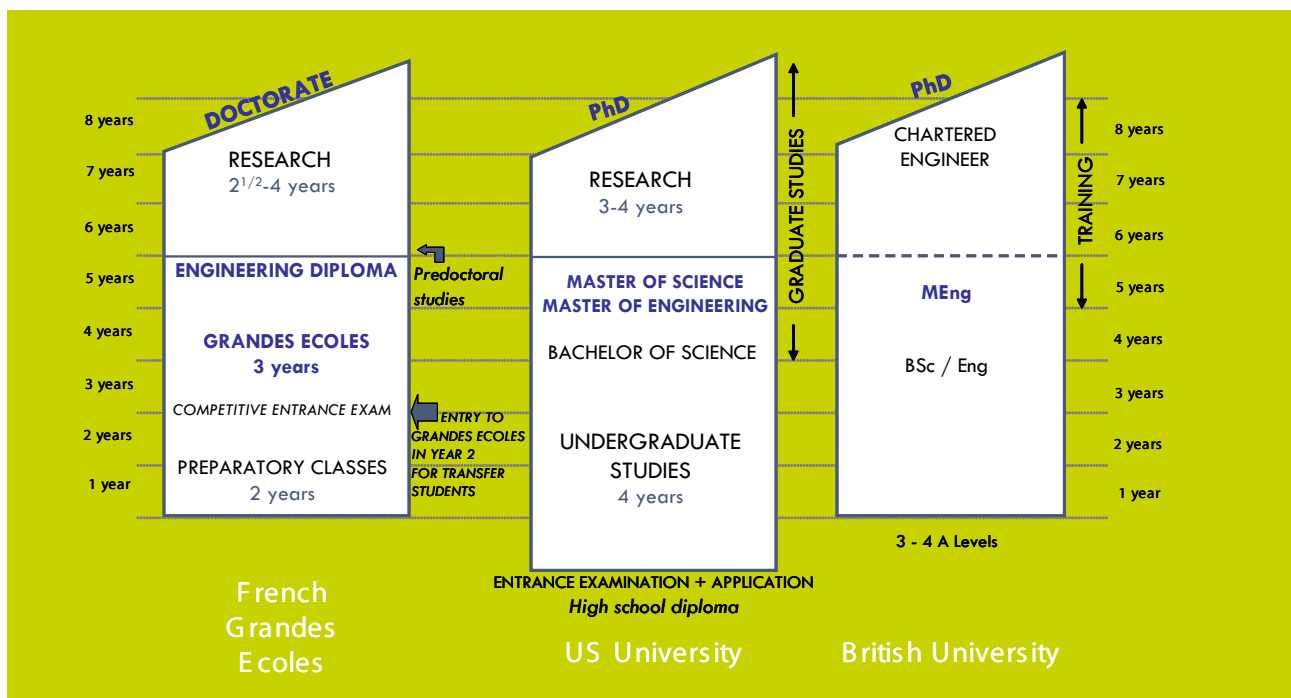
8 years
7 years
6 years
5 years
4 years
3 years
2 years
1 year

DOCTORATE
RESEARCH
$2^{1/2}$-4 years
ENGINEERING DIPLOMA
GRANDES ECOLES
3 years
COMPETITIVE ENTRANCE EXAM
PREPARATORY CLASSES
2 years

Predoctoral studies

ENTRY TO GRANDES ECOLES IN YEAR 2 FOR TRANSFER STUDENTS

PhD
RESEARCH
3-4 years
MASTER OF SCIENCE
MASTER OF ENGINEERING
BACHELOR OF SCIENCE
UNDERGRADUATE STUDIES
4 years
ENTRANCE EXAMINATION + APPLICATION
High school diploma

GRADUATE STUDIES

PhD
CHARTERED ENGINEER
MEng
BSc / Eng
3 - 4 A Levels

TRAINING

8 years
7 years
6 years
5 years
4 years
3 years
2 years
1 year

French Grandes Ecoles

US University

British University